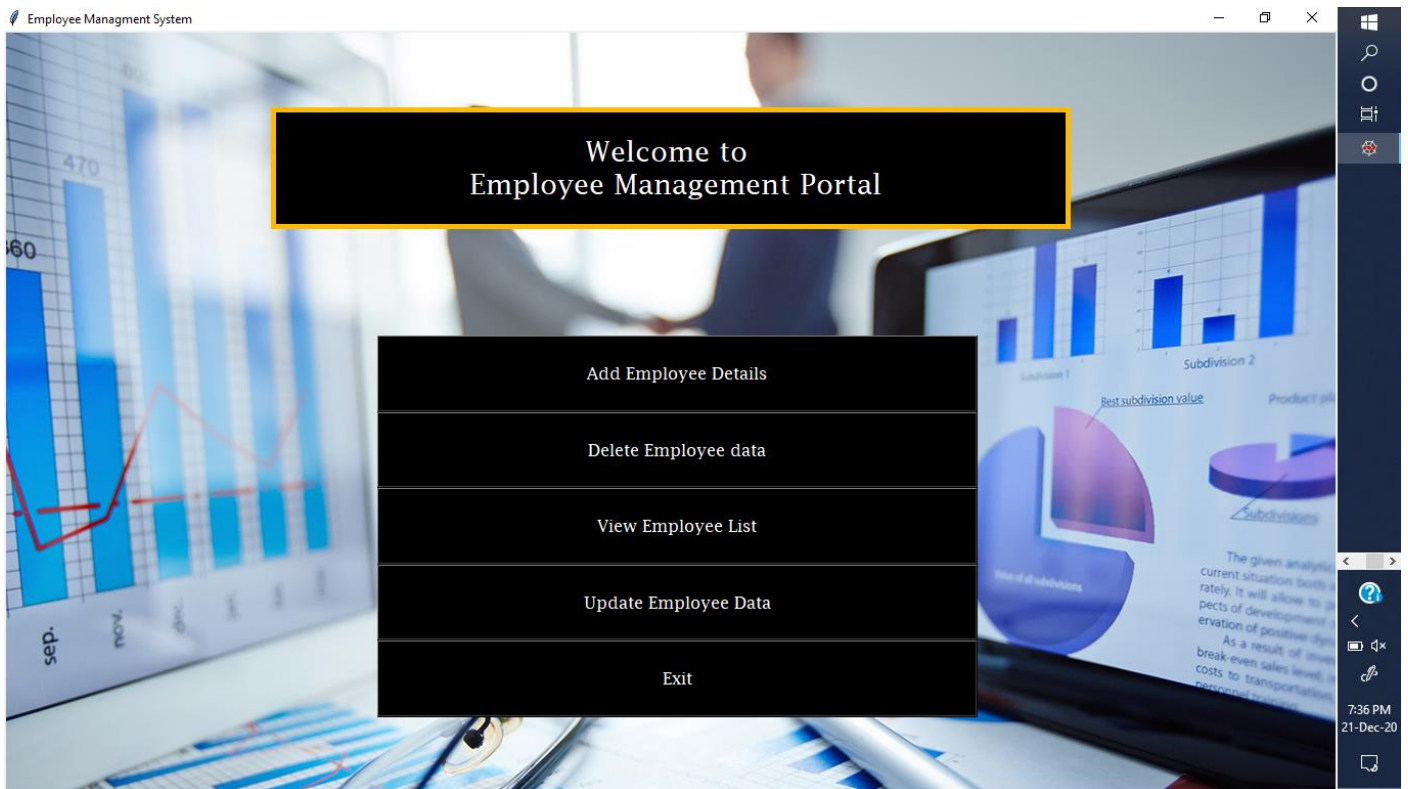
Employee Managment System

Welcome to
Employee Management Portal

Add Employee Details

Delete Employee data

View Employee List

Update Employee Data

Exit

470

60

sep.

nov.

dec.

Subdivision 1

Subdivision 2

Best subdivision value

Product pl

Subdivisions

The given analytic current situation both rately. It will allow to pects of development ervation of positive dy As a result of inve break-even sales level, costs to transportatio personnel training

7:36 PM
21-Dec-20